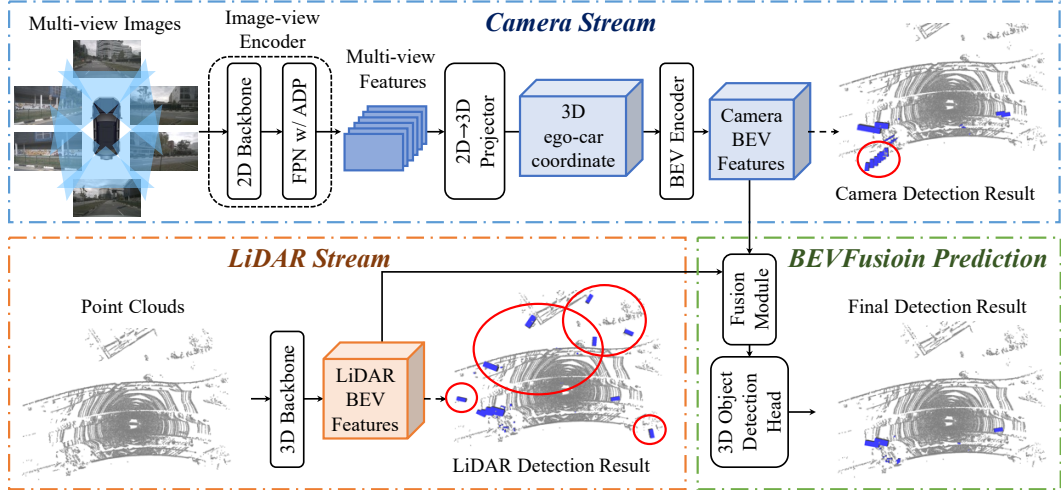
Camera Stream

Multi-view Images

Image-view Encoder

2D Backbone

FPN w/ ADP

Multi-view Features

2D→3D Projector

3D ego-car coordinate

BEV Encoder

Camera BEV Features

Camera Detection Result

LiDAR Stream

Point Clouds

3D Backbone

LiDAR BEV Features

LiDAR Detection Result

BEVFusioin Prediction

Fusion Module

3D Object Detection Head

Final Detection Result